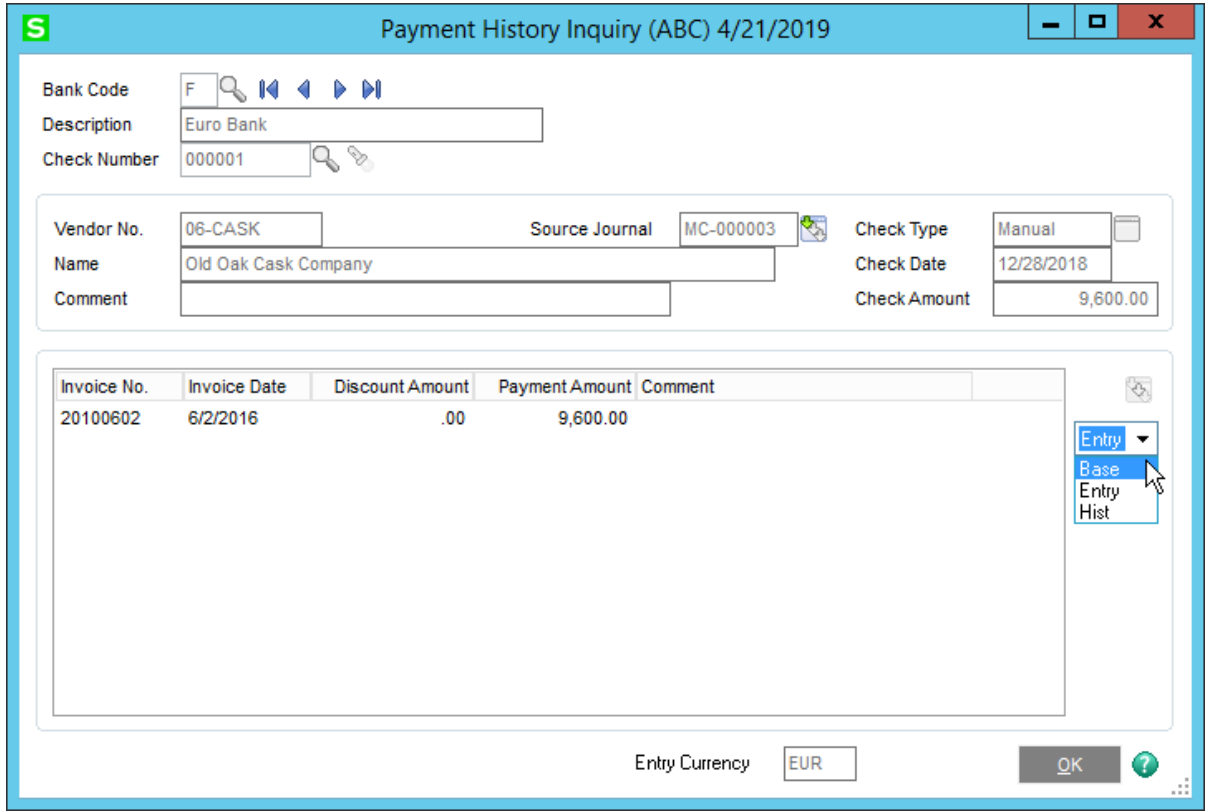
S Payment History Inquiry (ABC) 4/21/2019

Bank Code F
Description Euro Bank
Check Number 000001

Vendor No. 06-CASK
Source Journal MC-000003
Check Type Manual
Name Old Oak Cask Company
Check Date 12/28/2018
Comment
Check Amount 9,600.00

| Invoice No. | Invoice Date | Discount Amount | Payment Amount | Comment |
|---|---|---|---|---|
| 20100602 | 6/2/2016 | .00 | 9,600.00 | |

Entry
Base
Entry
Hist

Entry Currency EUR
OK